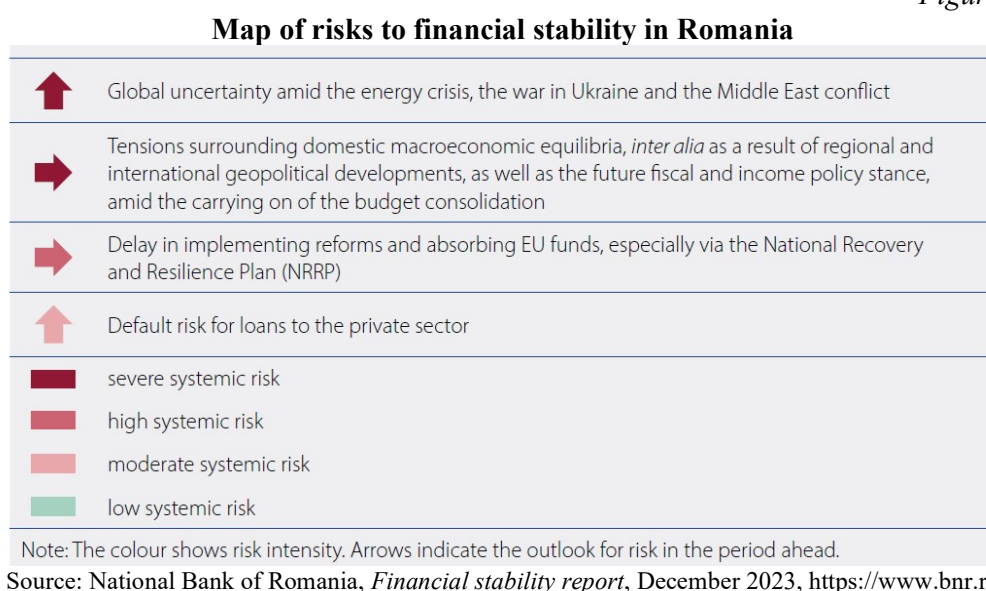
Figur

Map of risks to financial stability in Romania

Global uncertainty amid the energy crisis, the war in Ukraine and the Middle East conflict

Tensions surrounding domestic macroeconomic equilibria, *inter alia* as a result of regional and international geopolitical developments, as well as the future fiscal and income policy stance, amid the carrying on of the budget consolidation

Delay in implementing reforms and absorbing EU funds, especially via the National Recovery and Resilience Plan (NRRP)

Default risk for loans to the private sector

severe systemic risk

high systemic risk

moderate systemic risk

low systemic risk

Note: The colour shows risk intensity. Arrows indicate the outlook for risk in the period ahead.

Source: National Bank of Romania, *Financial stability report*, December 2023, https://www.bnr.r